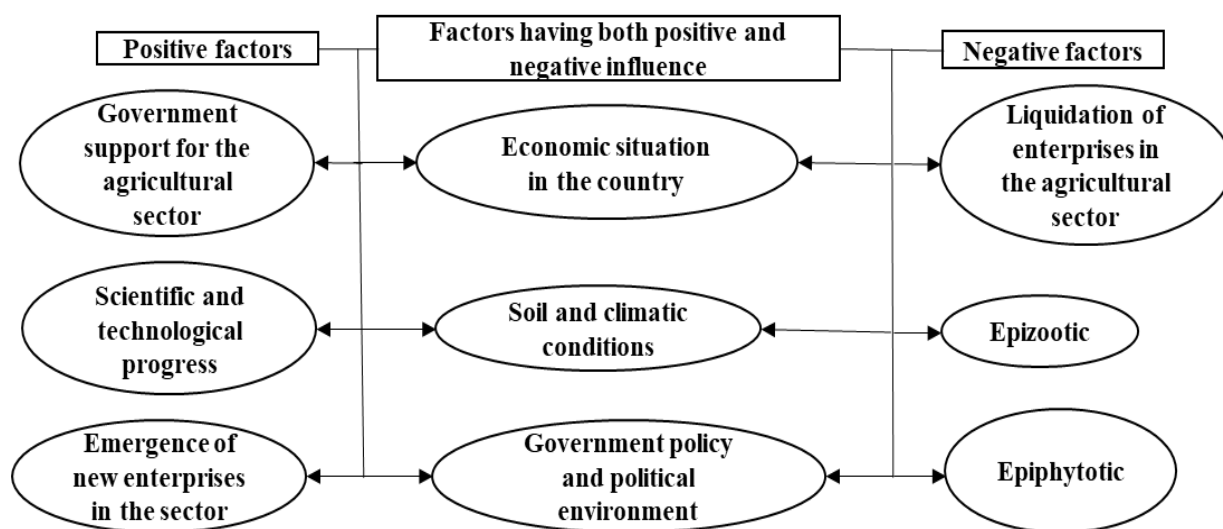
Positive factors

Factors having both positive and negative influence

Negative factors

Government support for the agricultural sector

Economic situation in the country

Liquidation of enterprises in the agricultural sector

Scientific and technological progress

Soil and climatic conditions

Epizootic

Emergence of new enterprises in the sector

Government policy and political environment

Epiphytotic